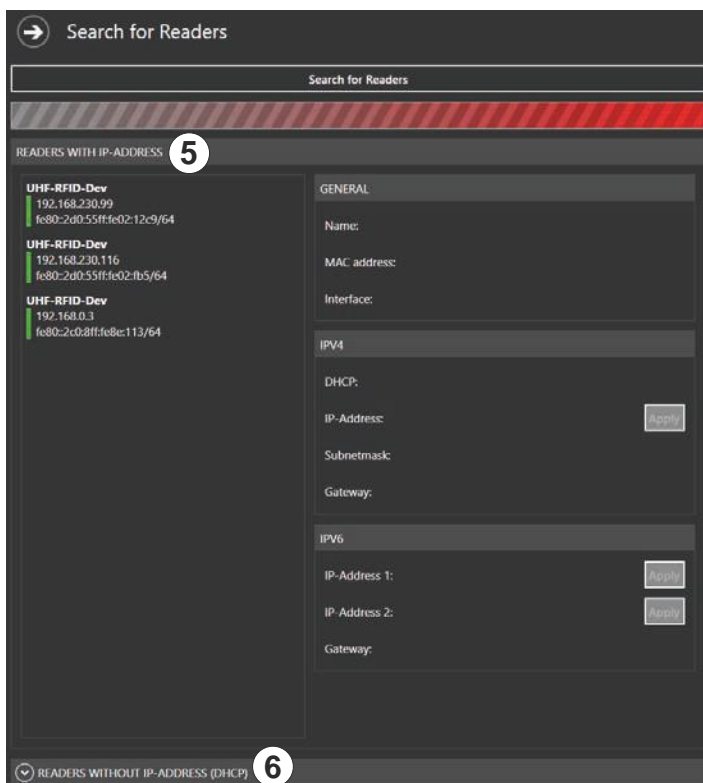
Search for Readers

Search for Readers

READERS WITH IP-ADDRESS 5

UHF-RFID-Dev
192.168.230.99
fe80::2d0:55ff:fe02:12c9/64

UHF-RFID-Dev
192.168.230.116
fe80::2d0:55ff:fe02:fb5/64

UHF-RFID-Dev
192.168.0.3
fe80::2c0:8ff:fe8e:113/64

GENERAL

Name:

MAC address:

Interface:

IPV4

DHCP:

IP-Address:

Apply

Subnetmask:

Gateway:

IPV6

IP-Address 1:

Apply

IP-Address 2:

Apply

Gateway:

READERS WITHOUT IP-ADDRESS (DHCP) 6